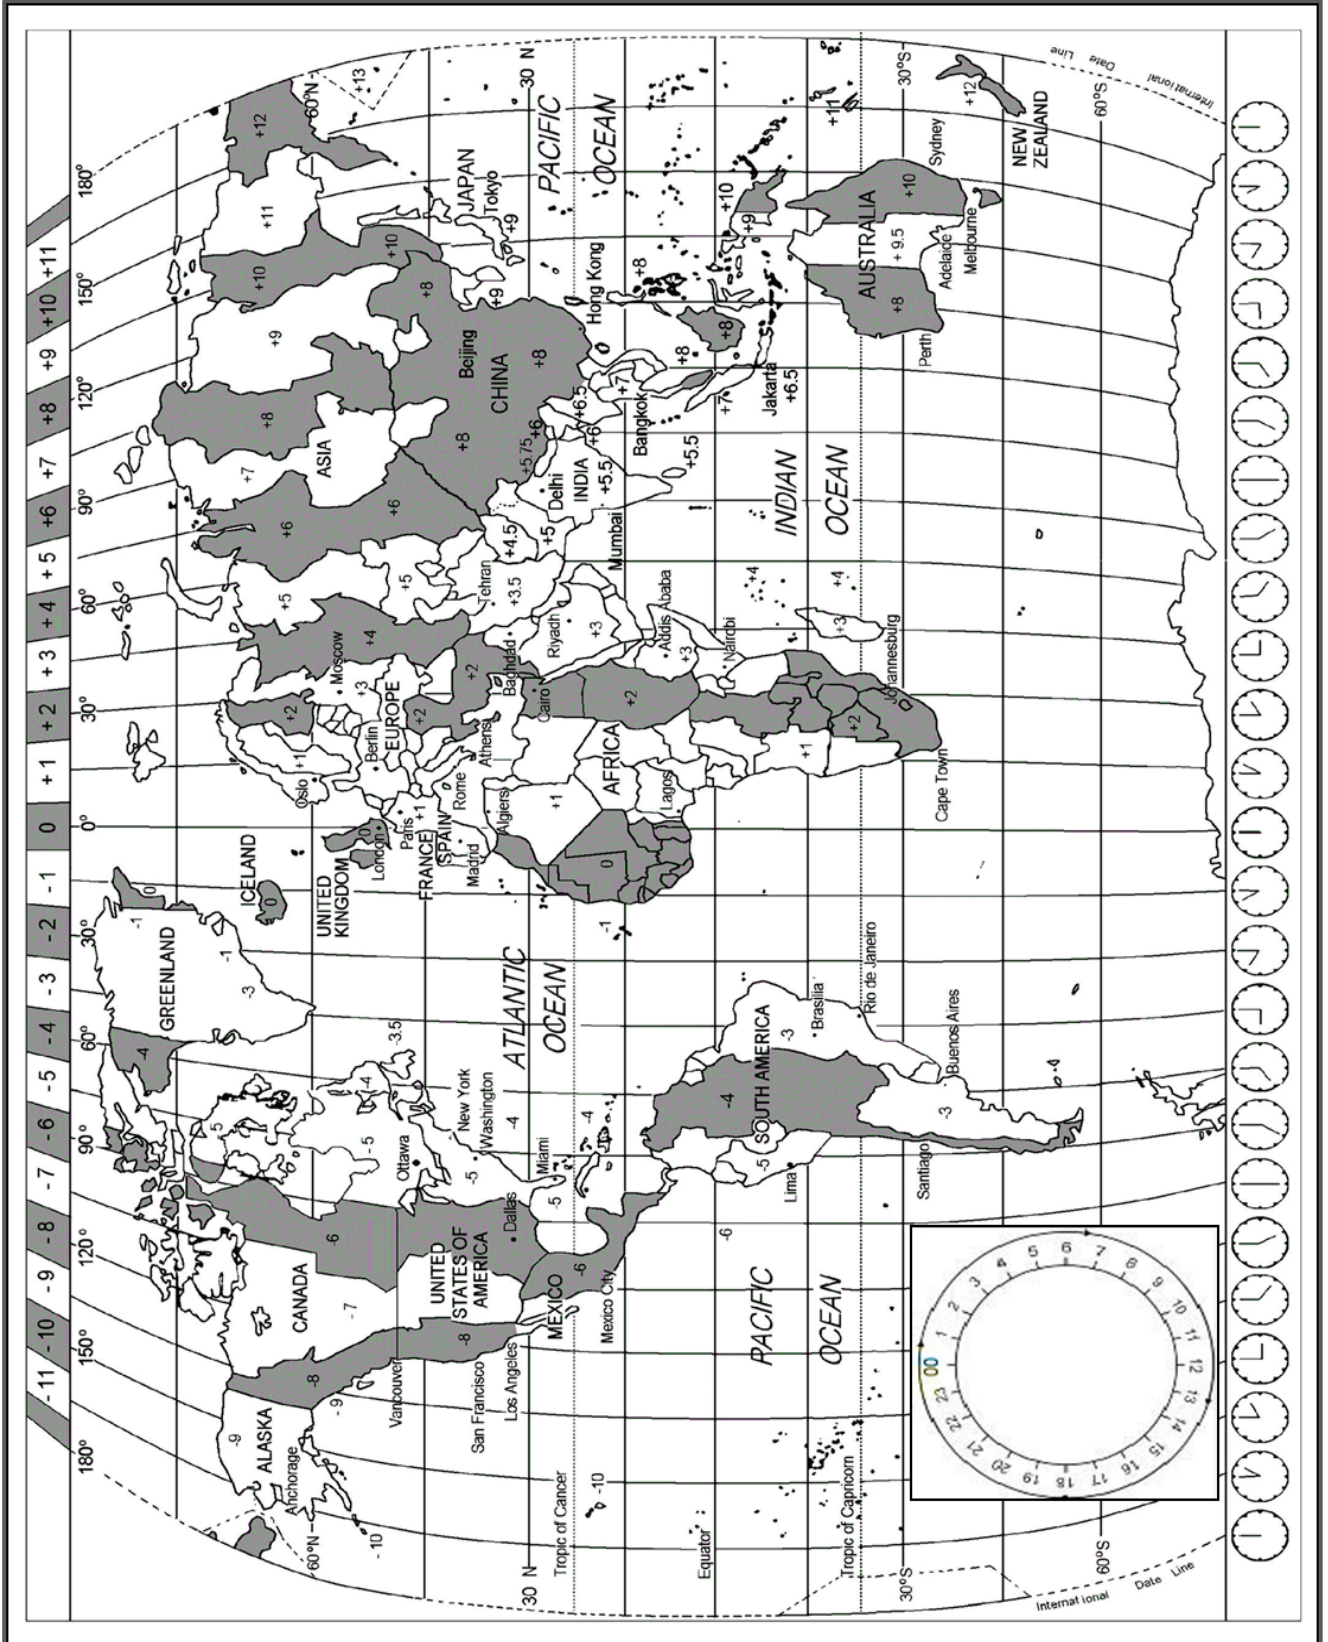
-11 -10 -9 -8 -7 -6 -5 -4 -3 -2 -1 0 +1 +2 +3 +4 +5 +6 +7 +8 +9 +10 +11

180° 150° 120° 90° 60° 30° 0° 30° 60° 90° 120° 150° 180°

60°N 30 N Tropic of Cancer Equator Tropic of Capricorn 30°S 60°S

International Date Line

ALASKA
Anchorage
-9
-10
CANADA
-8
-7
-6
-5
-4
-3.5
Vancouver
San Francisco
Los Angeles
Ottawa
New York
Washington
Dallas
Miami
UNITED STATES OF AMERICA
MEXICO
Mexico City
GREENLAND
-3
-1
ICELAND
0
UNITED KINGDOM
London
Paris
FRANCE
SPAIN
Madrid
Oslo
Berlin
EUROPE
Rome
Athens
Algiers
Moscow
Cairo
Baghdad
Riyadh
Tehran
+3.5
+4.5
+5
Addis Ababa
Nairobi
AFRICA
Lagos
Johannesburg
Cape Town
+1
+2
+3
+4
ASIA
+6
+7
+8
+9
+10
+11
+12
+13
Delhi
INDIA
+5.5
+5.75
+6.5
Mumbai
Bangkok
CHINA
Beijing
Hong Kong
JAPAN
Tokyo
Jakarta
+6.5
AUSTRALIA
Perth
Adelaide
+9.5
Melbourne
Sydney
NEW ZEALAND
ATLANTIC OCEAN
PACIFIC OCEAN
INDIAN OCEAN
SOUTH AMERICA
Lima
Brasilia
Rio de Janeiro
Santiago
Buenos Aires
-10

00 1 2 3 4 5 6 7 8 9 10 11 12 13 14 15 16 17 18 19 20 21 22 23